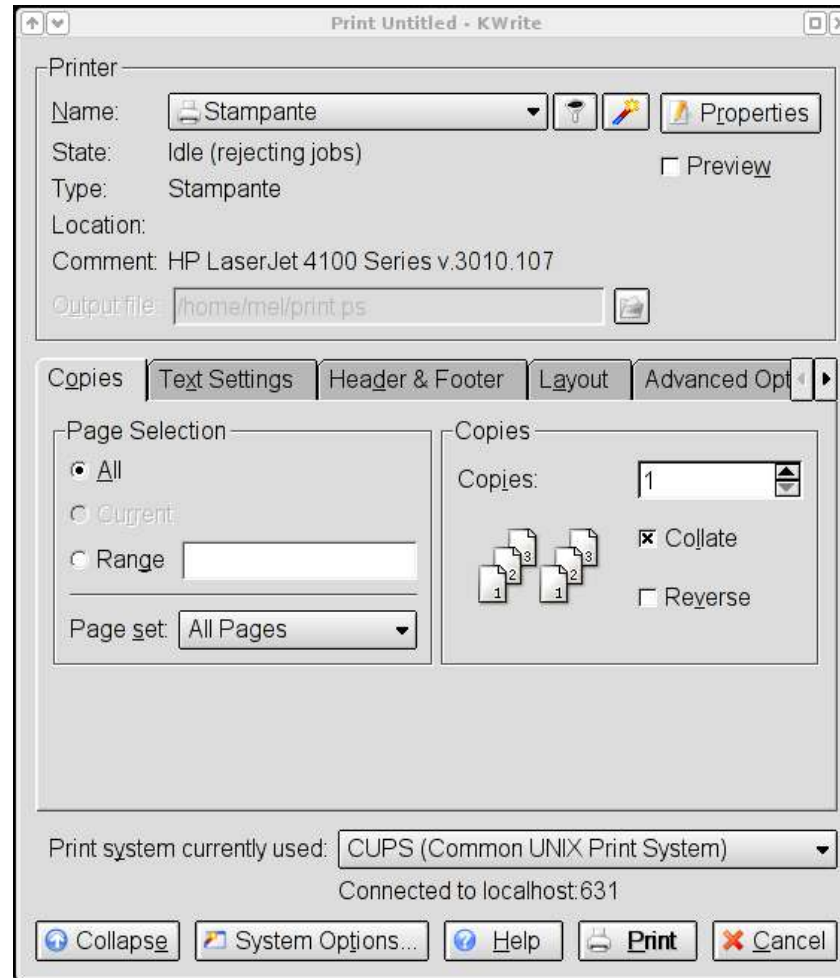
Print Untitled - KWrite

Printer
Name: Stampante
Properties
State: Idle (rejecting jobs)
Preview
Type: Stampante
Location:
Comment: HP LaserJet 4100 Series v.3010.107
Output file: /home/mel/print.ps

Copies | Text Settings | Header & Footer | Layout | Advanced Opt

Page Selection
All
Current
Range
Page set: All Pages

Copies
Copies: 1
3 2 1 3 2 1
Collate
Reverse

Print system currently used: CUPS (Common UNIX Print System)
Connected to localhost:631

Collapse | System Options... | Help | Print | Cancel